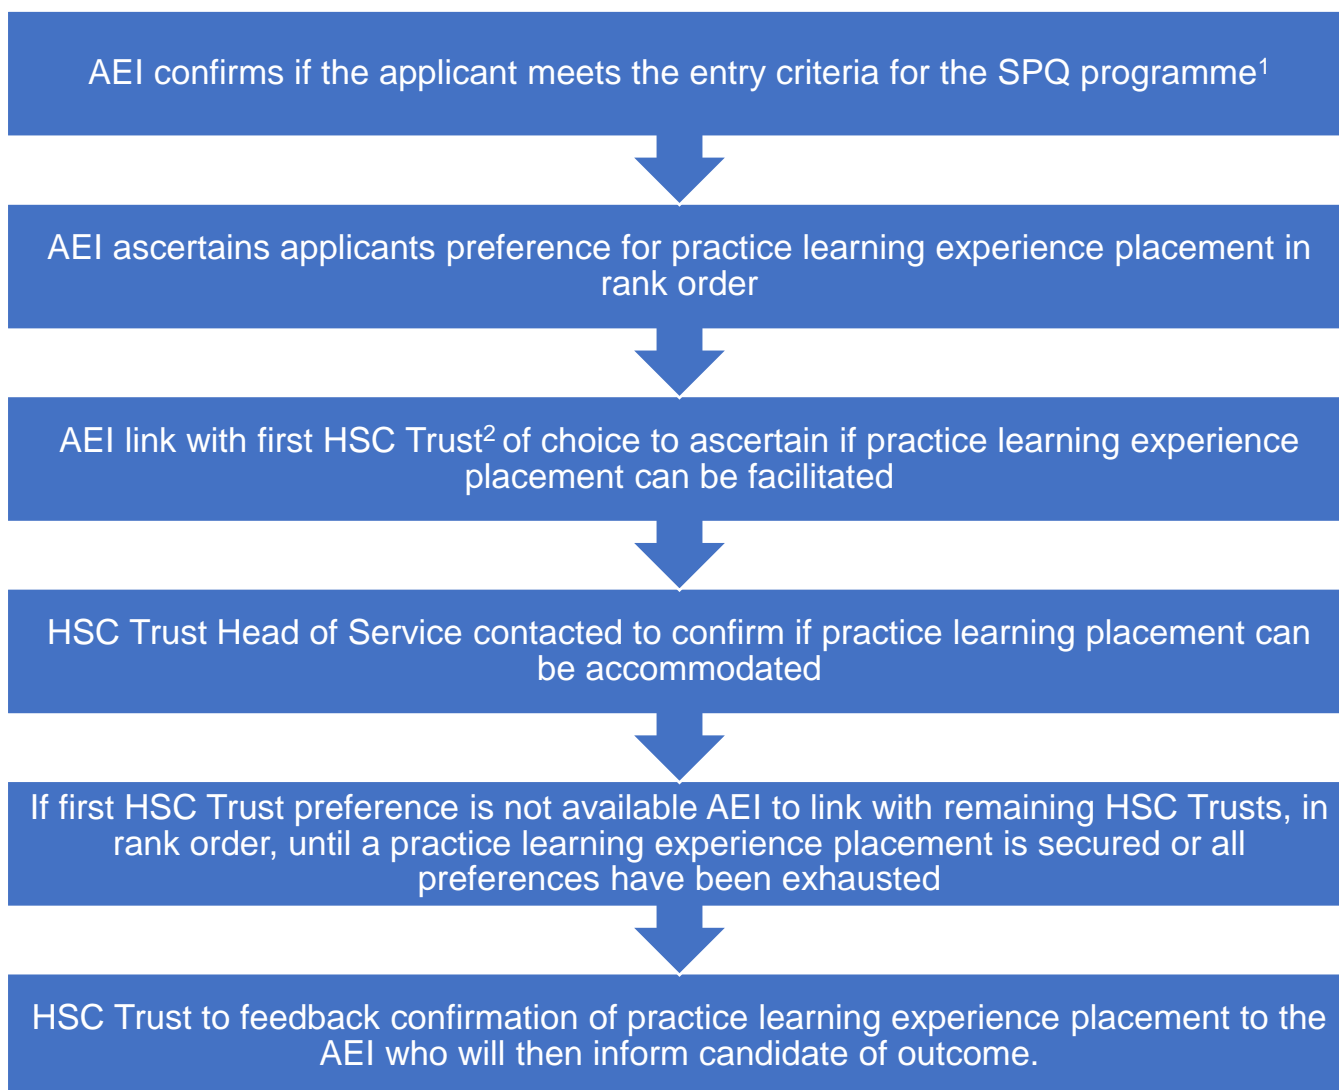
AEI confirms if the applicant meets the entry criteria for the SPQ programme$^1$

AEI ascertains applicants preference for practice learning experience placement in rank order

AEI link with first HSC Trust$^2$ of choice to ascertain if practice learning experience placement can be facilitated

HSC Trust Head of Service contacted to confirm if practice learning placement can be accommodated

If first HSC Trust preference is not available AEI to link with remaining HSC Trusts, in rank order, until a practice learning experience placement is secured or all preferences have been exhausted

HSC Trust to feedback confirmation of practice learning experience placement to the AEI who will then inform candidate of outcome.